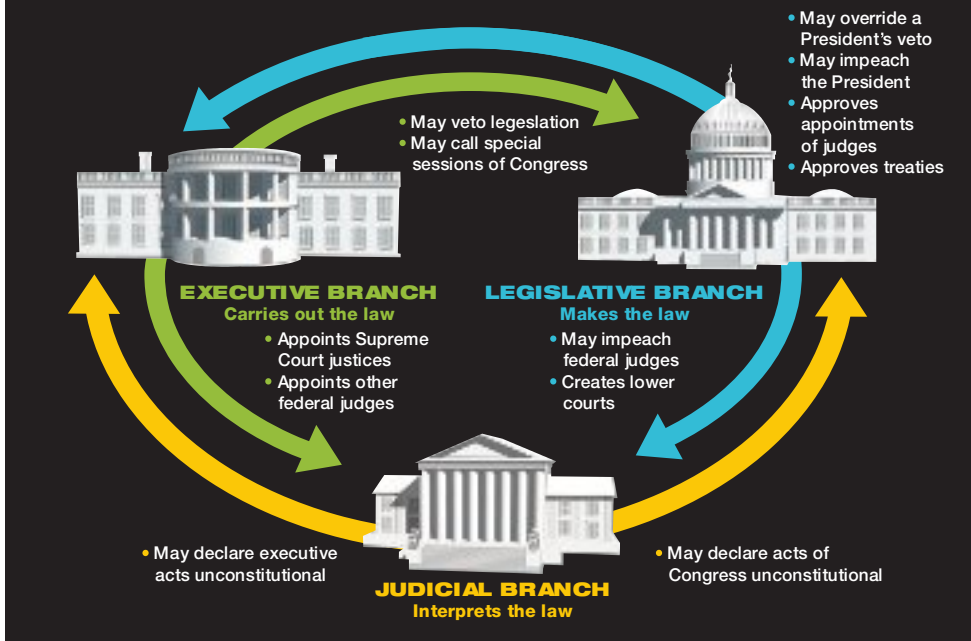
• May override a President's veto
• May impeach the President
• Approves appointments of judges
• Approves treaties

• May veto legeslation
• May call special sessions of Congress

EXECUTIVE BRANCH
Carries out the law

• Appoints Supreme Court justices
• Appoints other federal judges

LEGISLATIVE BRANCH
Makes the law

• May impeach federal judges
• Creates lower courts

• May declare executive acts unconstitutional

• May declare acts of Congress unconstitutional

JUDICIAL BRANCH
Interprets the law